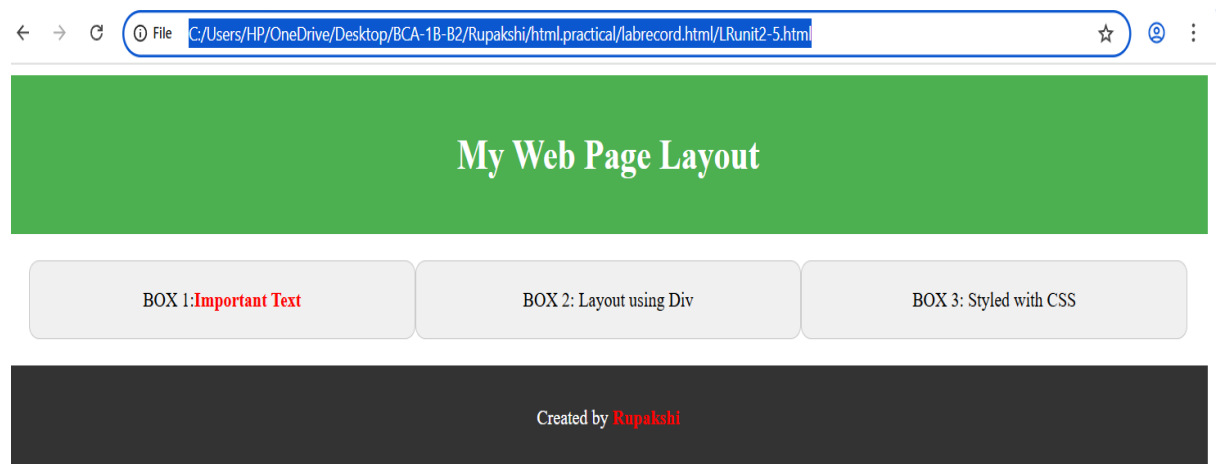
File C:/Users/HP/OneDrive/Desktop/BCA-1B-B2/Rupakshi/html.practical/labrecord.html/LRunit2-5.html

My Web Page Layout

BOX 1:Important Text

BOX 2: Layout using Div

BOX 3: Styled with CSS

Created by Rupakshi